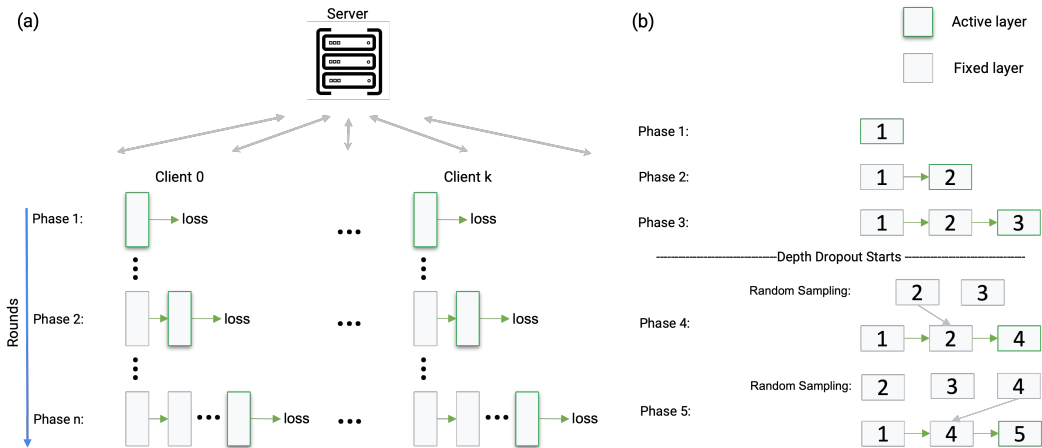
(a)

Server

Client 0

Client k

Rounds

Phase 1:

loss

loss

Phase 2:

loss

loss

Phase n:

loss

loss

(b)

Active layer

Fixed layer

Phase 1:

1

Phase 2:

1

2

Phase 3:

1

2

3

------------------------------Depth Dropout Starts ------------------------------

Random Sampling:

2

3

Phase 4:

1

2

4

Random Sampling:

2

3

4

Phase 5:

1

4

5